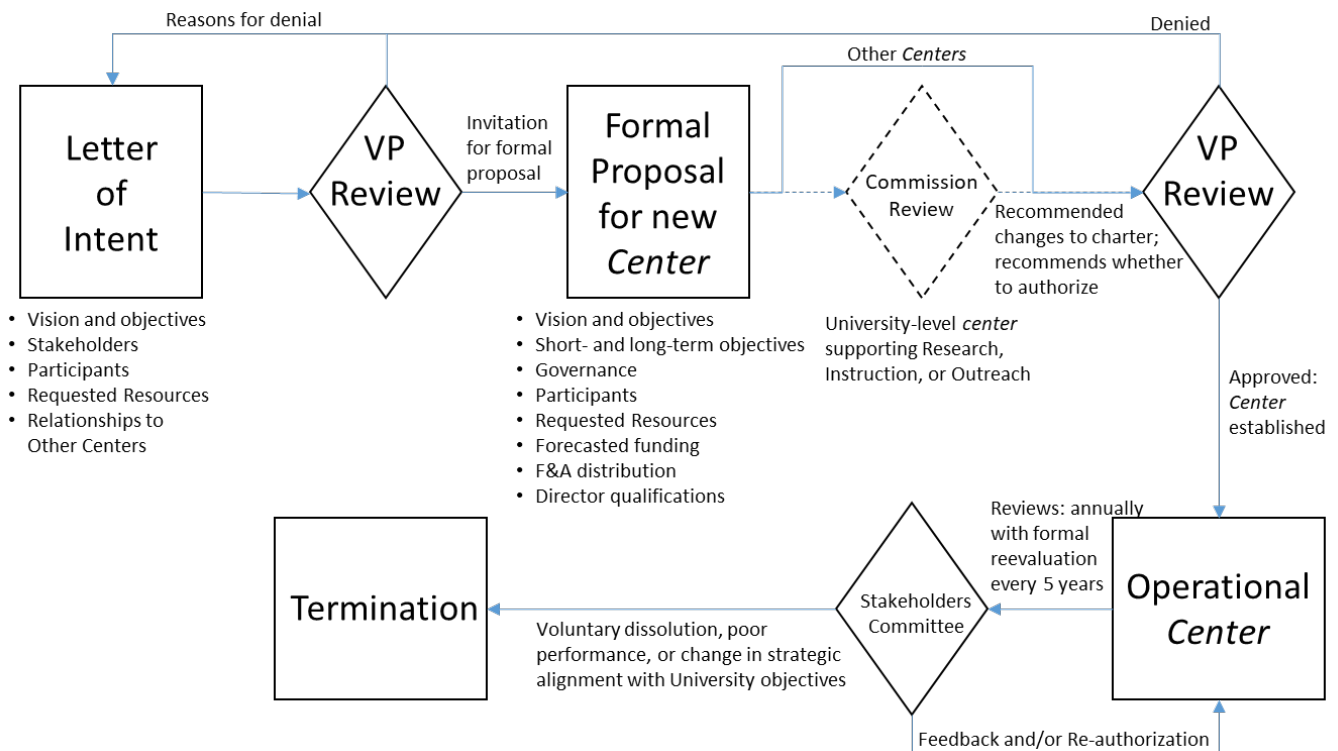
Reasons for denial

Denied

Other *Centers*

Letter of Intent

- Vision and objectives
- Stakeholders
- Participants
- Requested Resources
- Relationships to Other Centers

VP Review

Invitation for formal proposal

Formal Proposal for new *Center*

- Vision and objectives
- Short- and long-term objectives
- Governance
- Participants
- Requested Resources
- Forecasted funding
- F&A distribution
- Director qualifications

Commission Review

University-level *center* supporting Research, Instruction, or Outreach

Recommended changes to charter; recommends whether to authorize

VP Review

Approved: *Center* established

Reviews: annually with formal reevaluation every 5 years

Operational *Center*

Stakeholders Committee

Termination

Voluntary dissolution, poor performance, or change in strategic alignment with University objectives

Feedback and/or Re-authorization